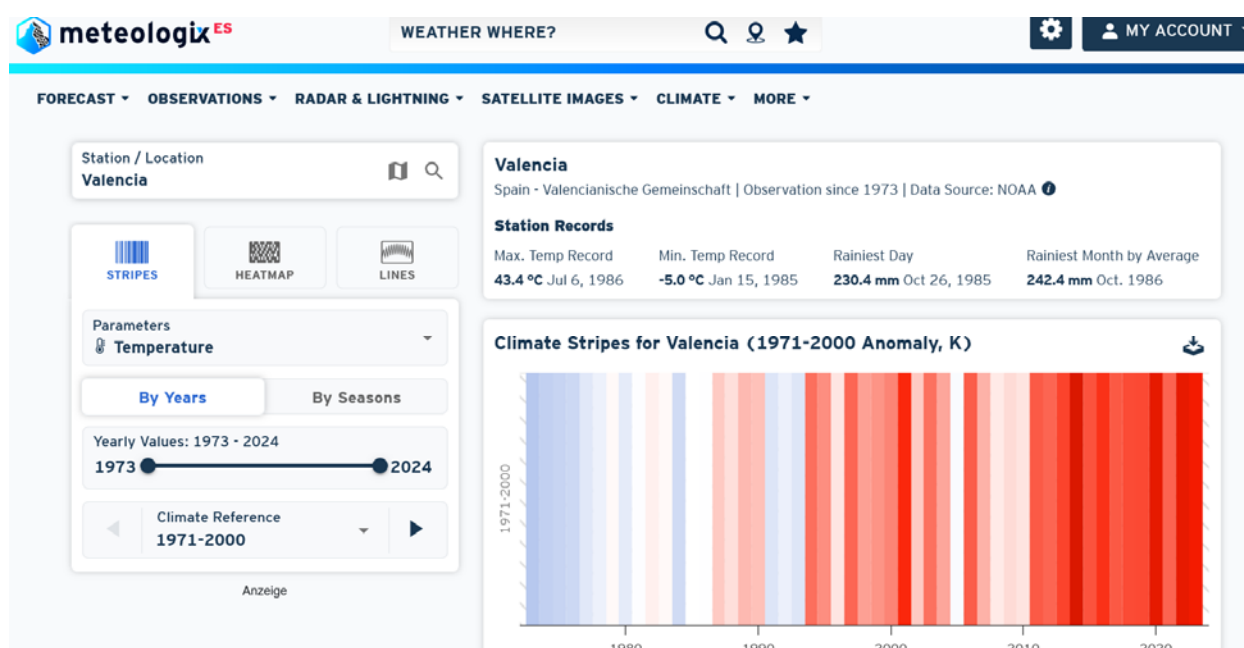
meteologix ES

WEATHER WHERE?

MY ACCOUNT

FORECAST ▾ OBSERVATIONS ▾ RADAR & LIGHTNING ▾ SATELLITE IMAGES ▾ CLIMATE ▾ MORE ▾

Station / Location
Valencia

STRIPES HEATMAP LINES

Parameters
Temperature

By Years By Seasons

Yearly Values: 1973 - 2024
1973 2024

Climate Reference
1971-2000

Anzeige

Valencia
Spain - Valencianische Gemeinschaft | Observation since 1973 | Data Source: NOAA

Station Records

| Max. Temp Record | Min. Temp Record | Rainiest Day | Rainiest Month by Average |
|---|---|---|---|
| 43.4 °C Jul 6, 1986 | -5.0 °C Jan 15, 1985 | 230.4 mm Oct 26, 1985 | 242.4 mm Oct. 1986 |

Climate Stripes for Valencia (1971-2000 Anomaly, K)

1971-2000

1980 1990 2000 2010 2020